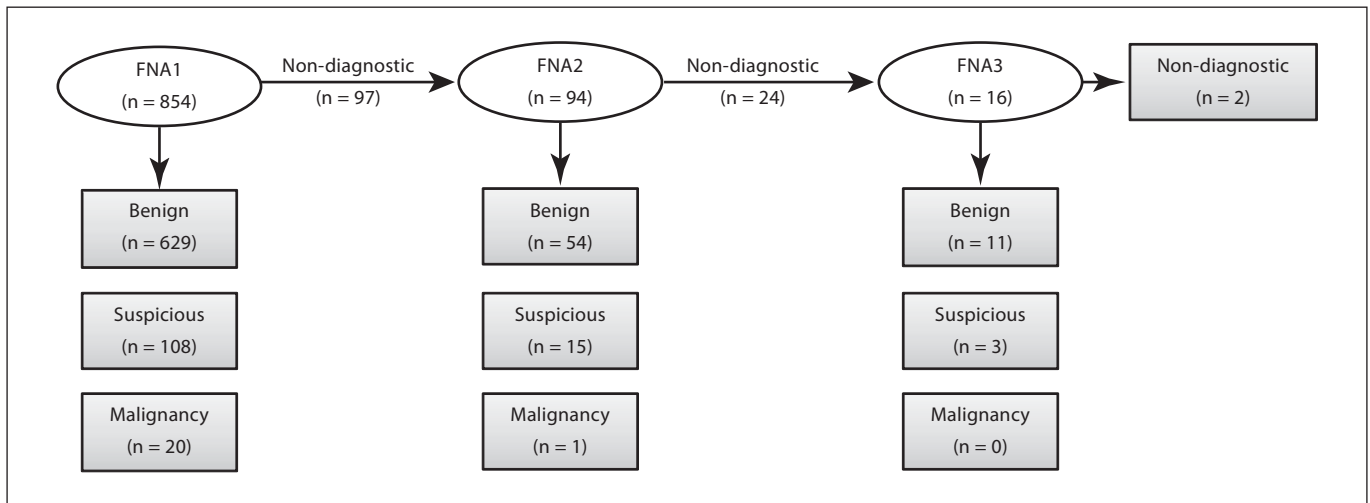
FNA1
(n = 854)

Non-diagnostic
(n = 97)

FNA2
(n = 94)

Non-diagnostic
(n = 24)

FNA3
(n = 16)

Non-diagnostic
(n = 2)

Benign
(n = 629)

Suspicious
(n = 108)

Malignancy
(n = 20)

Benign
(n = 54)

Suspicious
(n = 15)

Malignancy
(n = 1)

Benign
(n = 11)

Suspicious
(n = 3)

Malignancy
(n = 0)